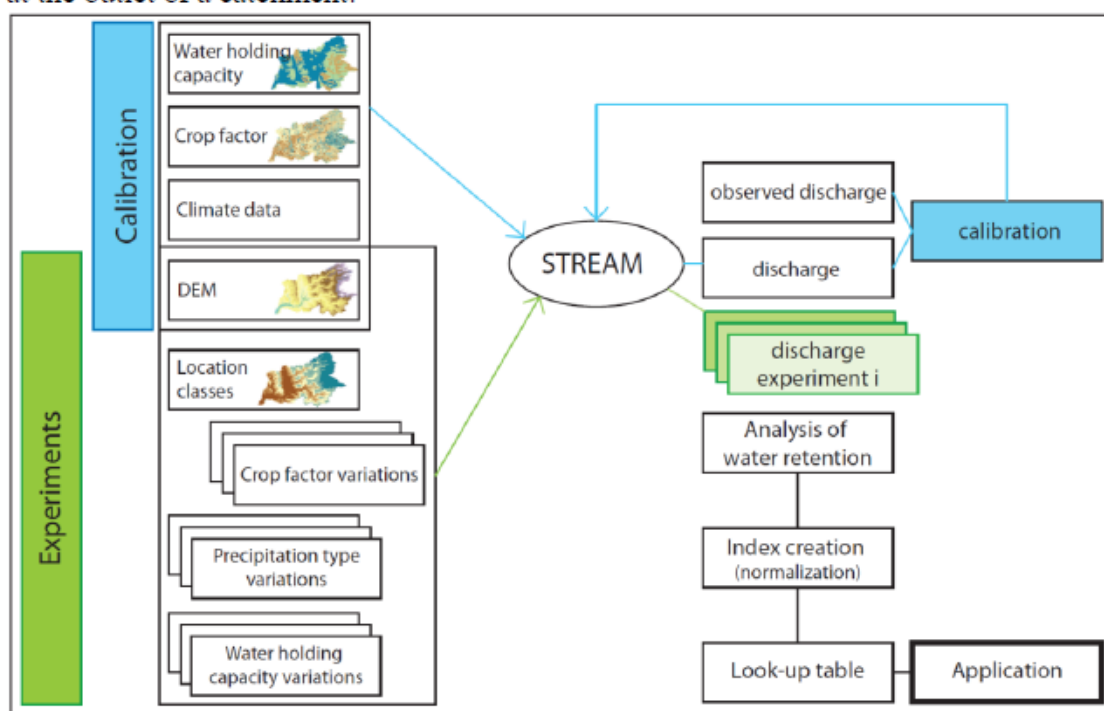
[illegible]

Calibration

Water holding capacity

Crop factor

Climate data

DEM

Experiments

Location classes

Crop factor variations

Precipitation type variations

Water holding capacity variations

STREAM

observed discharge

discharge

calibration

discharge experiment i

Analysis of water retention

Index creation (normalization)

Look-up table

Application